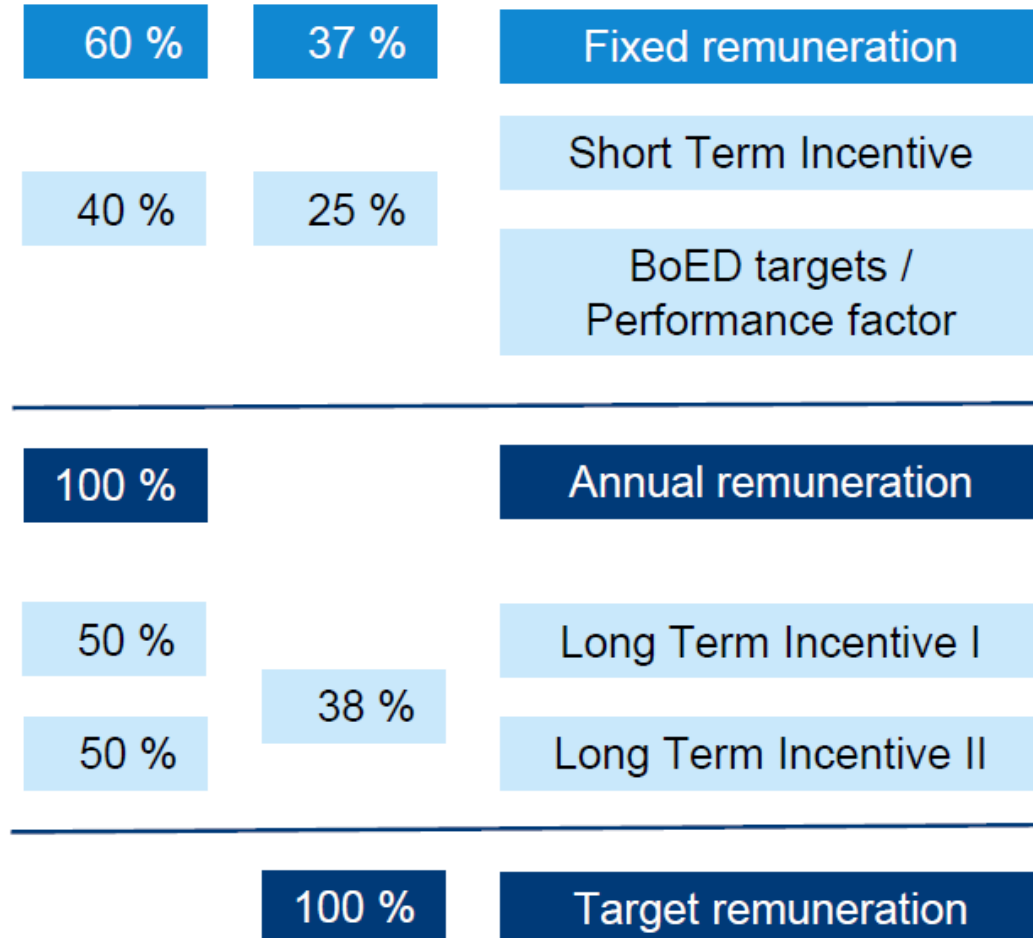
60 % 37 % Fixed remuneration

Short Term Incentive

40 % 25 %

BoED targets / Performance factor

100 % Annual remuneration

50 % Long Term Incentive I

38 %

50 % Long Term Incentive II

100 % Target remuneration